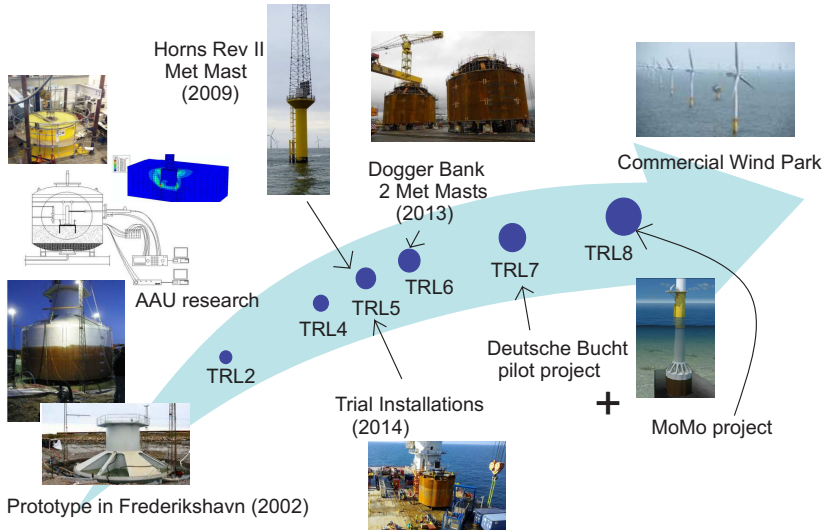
Horns Rev II
Met Mast
(2009)

Dogger Bank
2 Met Masts
(2013)

Commercial Wind Park

AAU research

TRL2

TRL4

TRL5

TRL6

TRL7

TRL8

Deutsche Bucht
pilot project

Trial Installations
(2014)

+

MoMo project

Prototype in Frederikshavn (2002)